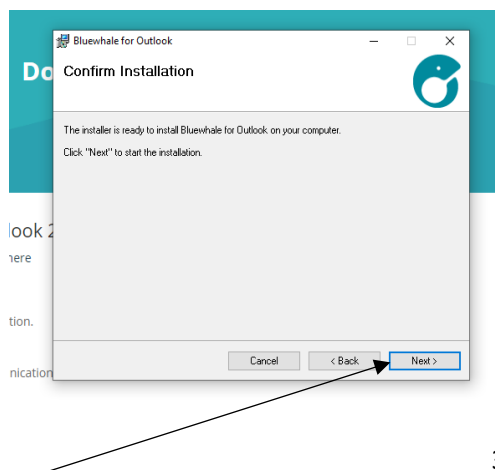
Do

Bluewhale for Outlook

Confirm Installation

The installer is ready to install Bluewhale for Outlook on your computer.

Click "Next" to start the installation.

Cancel

< Back

Next >

look 2

here

tion.

nication

3